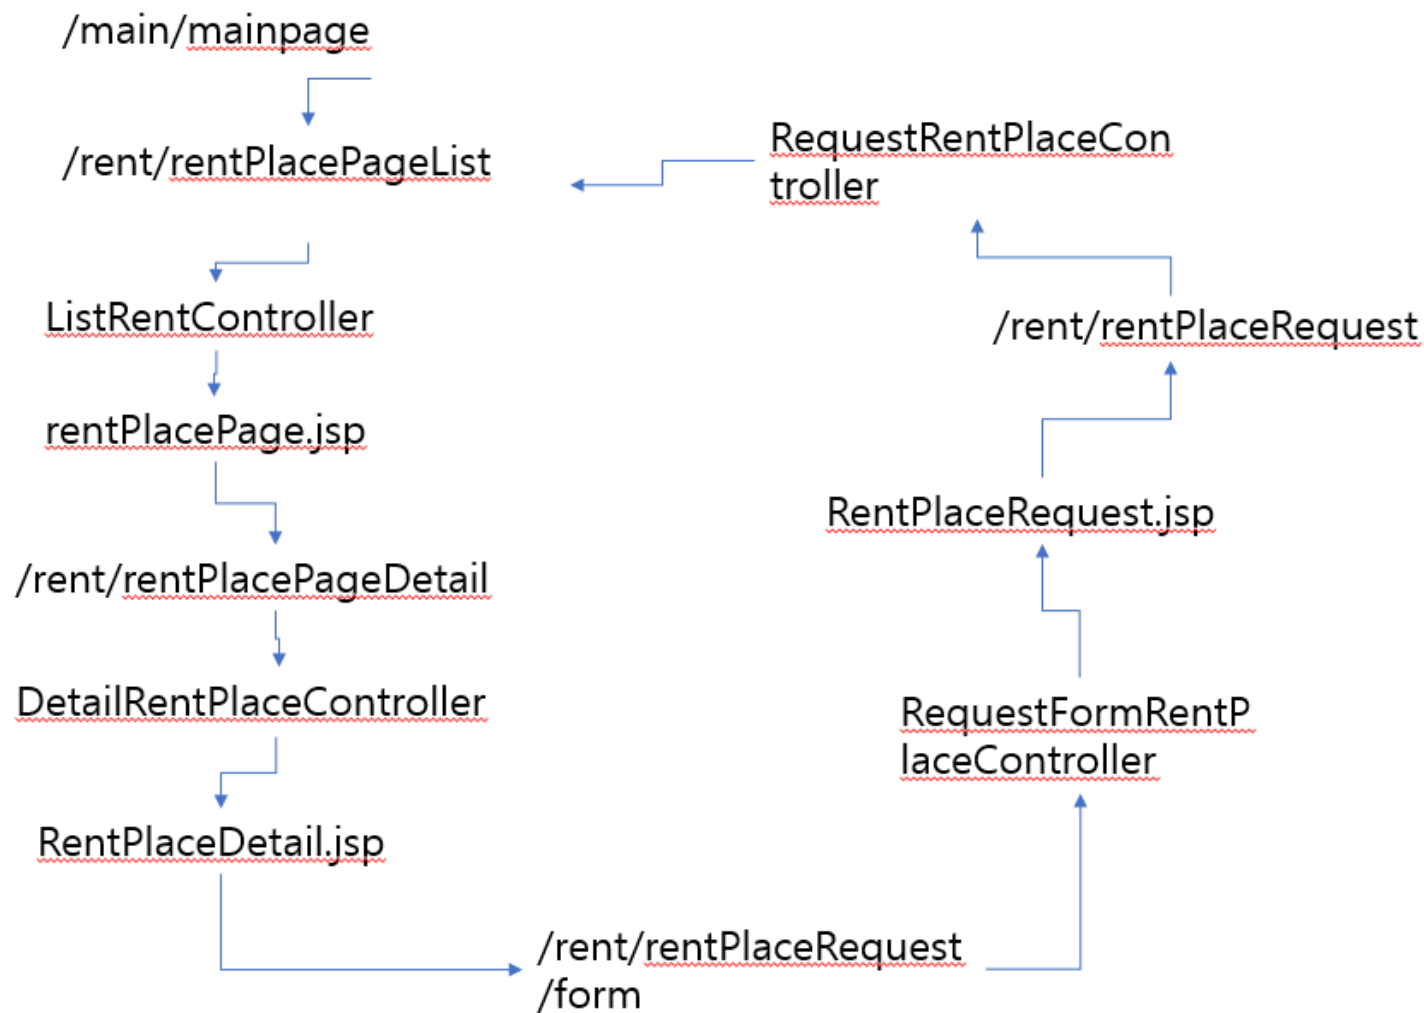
/main/mainpage

/rent/rentPlacePageList

ListRentController

rentPlacePage.jsp

/rent/rentPlacePageDetail

DetailRentPlaceController

RentPlaceDetail.jsp

/rent/rentPlaceRequest/form

RequestFormRentPlaceController

RentPlaceRequest.jsp

/rent/rentPlaceRequest

RequestRentPlaceController